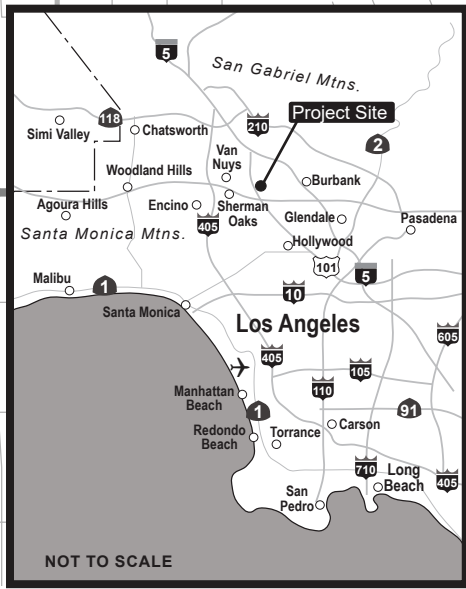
5
San Gabriel Mtns.
Project Site
Simi Valley
118
Chatsworth
210
2
Van Nuys
Burbank
Woodland Hills
Agoura Hills
Encino
Sherman Oaks
Glendale
Pasadena
Santa Monica Mtns.
405
Hollywood
101
5
Malibu
1
10
Santa Monica
Los Angeles
605
405
105
Manhattan Beach
110
1
91
Redondo Beach
Torrance
Carson
710
Long Beach
405
San Pedro
NOT TO SCALE